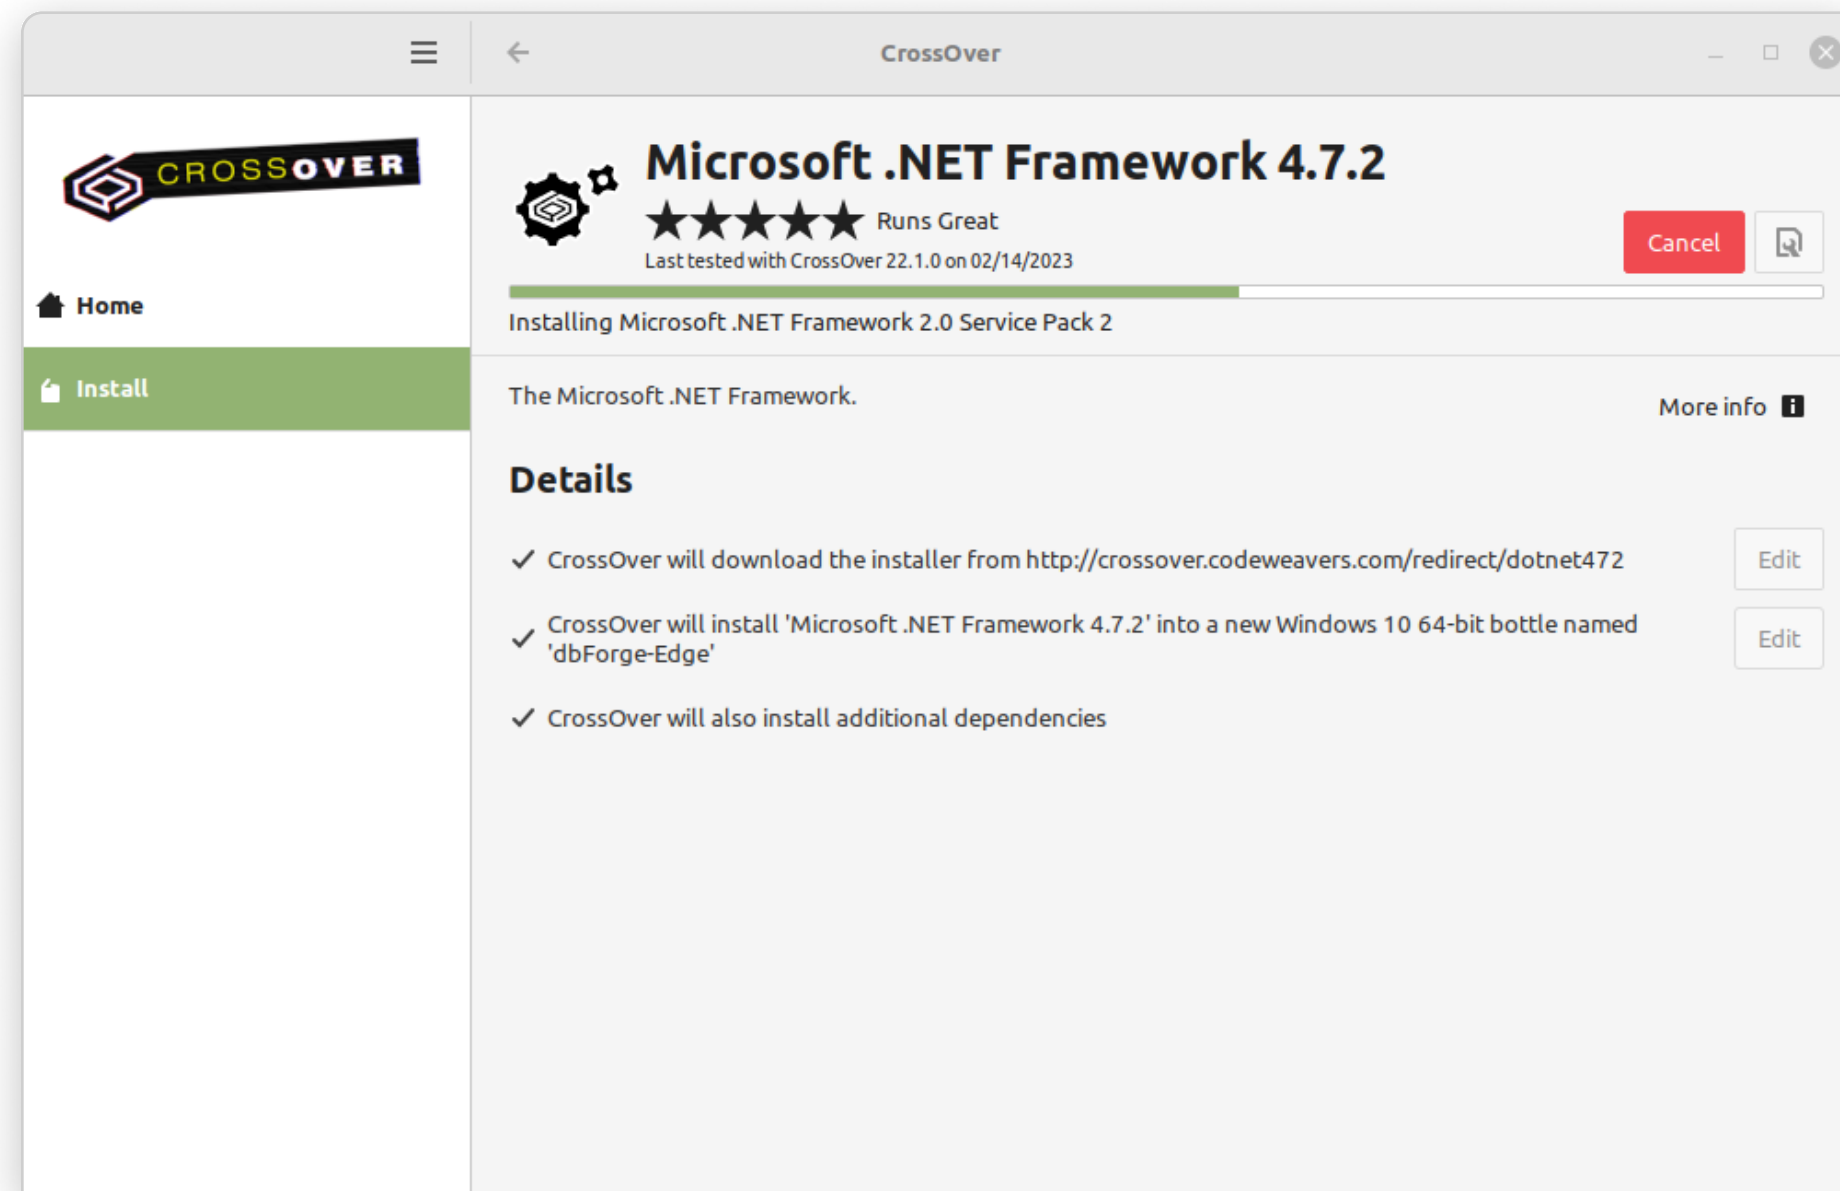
CrossOver

CROSSOVER

Home

Install

Microsoft .NET Framework 4.7.2

Runs Great

Last tested with CrossOver 22.1.0 on 02/14/2023

Cancel

Installing Microsoft .NET Framework 2.0 Service Pack 2

The Microsoft .NET Framework.

More info

Details

✓ CrossOver will download the installer from http://crossover.codeweavers.com/redirect/dotnet472

Edit

✓ CrossOver will install 'Microsoft .NET Framework 4.7.2' into a new Windows 10 64-bit bottle named 'dbForge-Edge'

Edit

✓ CrossOver will also install additional dependencies